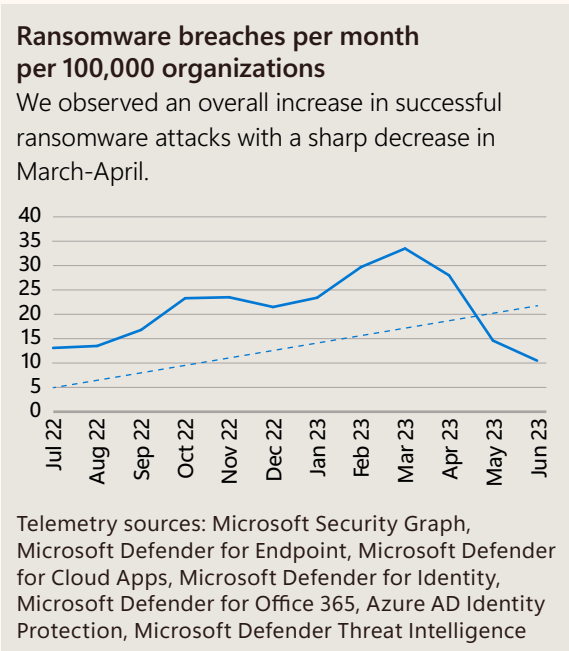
Ransomware breaches per month per 100,000 organizations

We observed an overall increase in successful ransomware attacks with a sharp decrease in March-April.

40
35
30
25
20
15
10
5
0

Jul 22
Aug 22
Sep 22
Oct 22
Nov 22
Dec 22
Jan 23
Feb 23
Mar 23
Apr 23
May 23
Jun 23

Telemetry sources: Microsoft Security Graph, Microsoft Defender for Endpoint, Microsoft Defender for Cloud Apps, Microsoft Defender for Identity, Microsoft Defender for Office 365, Azure AD Identity Protection, Microsoft Defender Threat Intelligence